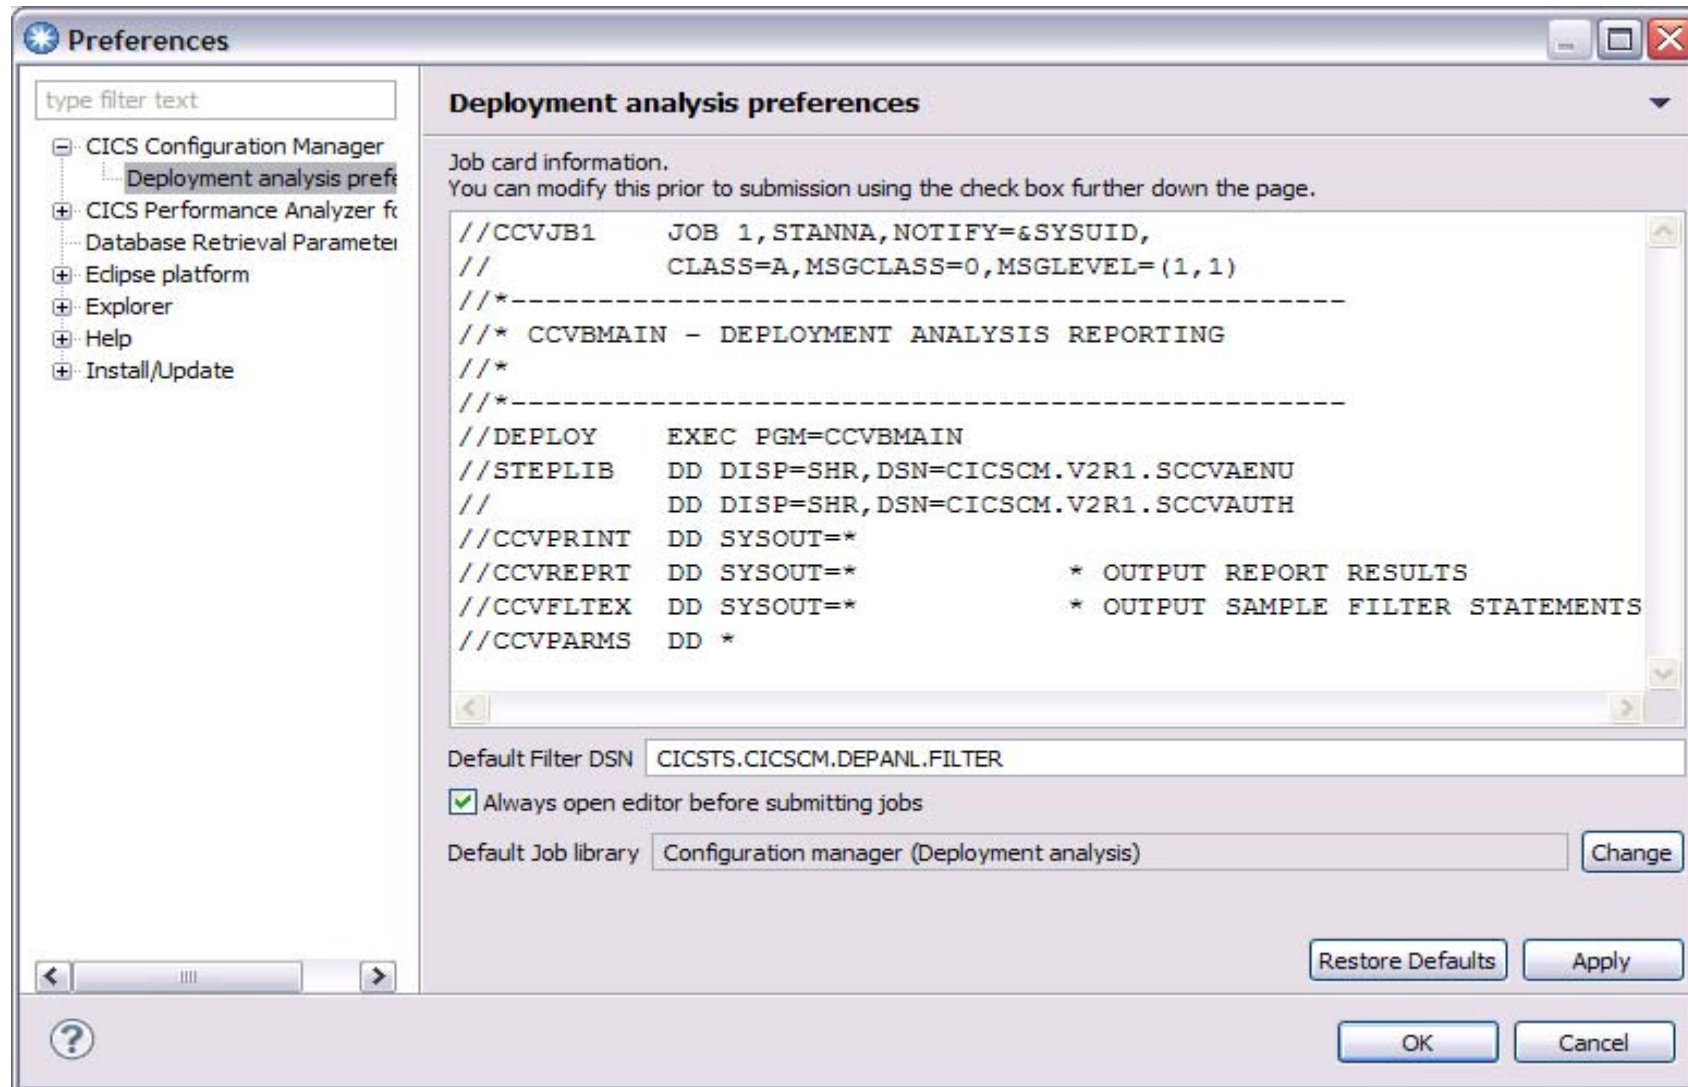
Preferences

type filter text

CICS Configuration Manager
Deployment analysis prefe
CICS Performance Analyzer fc
Database Retrieval Parametei
Eclipse platform
Explorer
Help
Install/Update

Deployment analysis preferences

Job card information.
You can modify this prior to submission using the check box further down the page.

//CCVJB1     JOB 1,STANNA,NOTIFY=&SYSUID,
//           CLASS=A,MSGCLASS=0,MSGLEVEL=(1,1)
//*--------------------------------------------
//* CCVBMAIN - DEPLOYMENT ANALYSIS REPORTING
//*
//*--------------------------------------------
//DEPLOY     EXEC PGM=CCVBMAIN
//STEPLIB    DD DISP=SHR,DSN=CICSCM.V2R1.SCCVAENU
//           DD DISP=SHR,DSN=CICSCM.V2R1.SCCVAUTH
//CCVPRINT   DD SYSOUT=*
//CCVREPRT   DD SYSOUT=*          * OUTPUT REPORT RESULTS
//CCVFLTEX   DD SYSOUT=*          * OUTPUT SAMPLE FILTER STATEMENTS
//CCVPARMS   DD *

Default Filter DSN CICSTS.CICSCM.DEPANL.FILTER

Always open editor before submitting jobs

Default Job library Configuration manager (Deployment analysis) Change

Restore Defaults Apply

OK Cancel